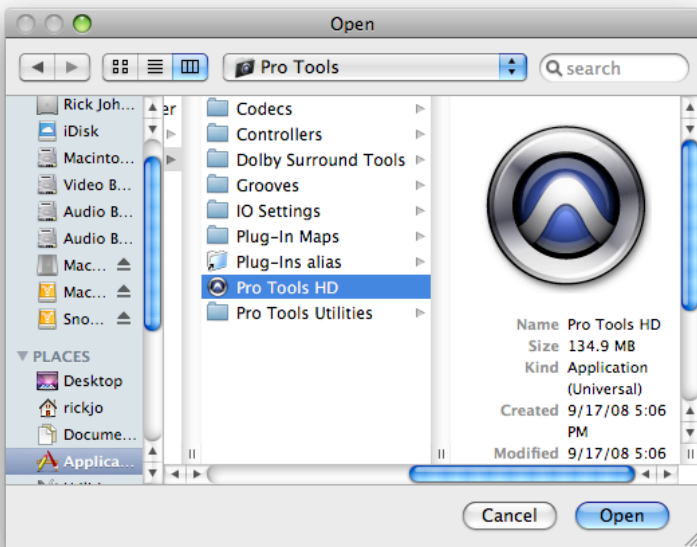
Open

Pro Tools

search

Rick Joh...
iDisk
Macinto...
Video B...
Audio B...
Audio B...
Mac...
Mac...
Sno...

PLACES
Desktop
rickjo
Docume...
Applica...

er

Codecs
Controllers
Dolby Surround Tools
Grooves
IO Settings
Plug-In Maps
Plug-Ins alias
Pro Tools HD
Pro Tools Utilities

Name Pro Tools HD
Size 134.9 MB
Kind Application (Universal)
Created 9/17/08 5:06 PM
Modified 9/17/08 5:06

Cancel
Open